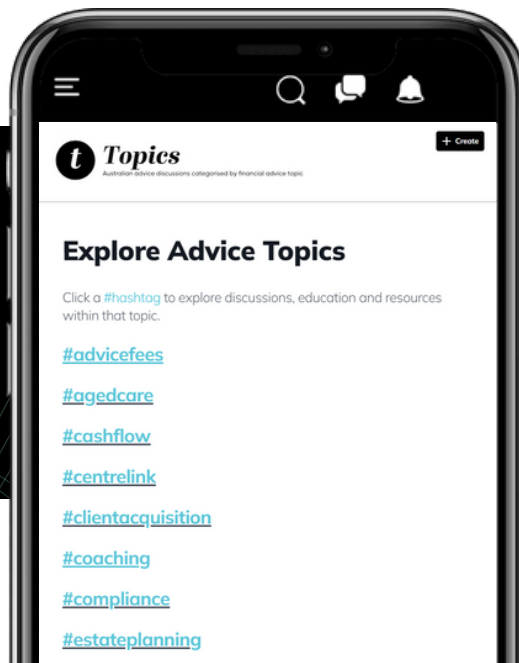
t Topics

Australian advice discussions categorised by financial advice topic

+ Create

Explore Advice Topics

Click a #hashtag to explore discussions, education and resources within that topic.

#advicefees

#agedcare

#cashflow

#centrelink

#clientacquisition

#coaching

#compliance

#estateplanning